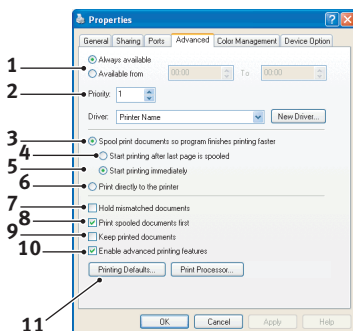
Properties

General | Sharing | Ports | Advanced | Color Management | Device Option

1
Always available
Available from 00:00 To 00:00

2
Priority: 1

Driver: Printer Name
New Driver...

3
Spool print documents so program finishes printing faster
4
Start printing after last page is spooled
5
Start printing immediately
6
Print directly to the printer

7
Hold mismatched documents
8
Print spooled documents first
9
Keep printed documents
10
Enable advanced printing features

Printing Defaults...
Print Processor...
11

OK
Cancel
Apply
Help